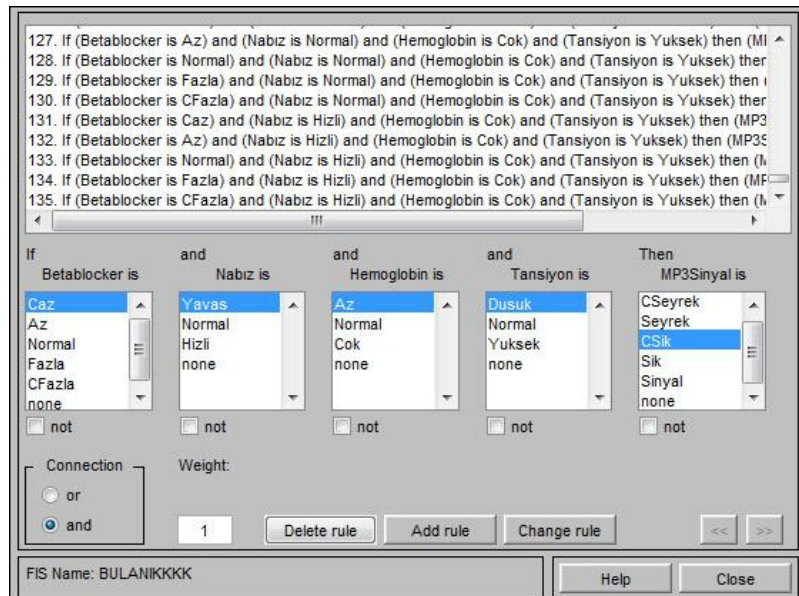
127. If (Betablocker is Az) and (Nabız is Normal) and (Hemoglobin is Cok) and (Tansiyon is Yuksek) then (M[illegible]
128. If (Betablocker is Normal) and (Nabız is Normal) and (Hemoglobin is Cok) and (Tansiyon is Yuksek) then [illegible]
129. If (Betablocker is Fazla) and (Nabız is Normal) and (Hemoglobin is Cok) and (Tansiyon is Yuksek) then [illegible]
130. If (Betablocker is CFazla) and (Nabız is Normal) and (Hemoglobin is Cok) and (Tansiyon is Yuksek) then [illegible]
131. If (Betablocker is Caz) and (Nabız is Hizli) and (Hemoglobin is Cok) and (Tansiyon is Yuksek) then (MP3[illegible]
132. If (Betablocker is Az) and (Nabız is Hizli) and (Hemoglobin is Cok) and (Tansiyon is Yuksek) then (MP3S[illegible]
133. If (Betablocker is Normal) and (Nabız is Hizli) and (Hemoglobin is Cok) and (Tansiyon is Yuksek) then ([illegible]
134. If (Betablocker is Fazla) and (Nabız is Hizli) and (Hemoglobin is Cok) and (Tansiyon is Yuksek) then (MP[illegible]
135. If (Betablocker is CFazla) and (Nabız is Hizli) and (Hemoglobin is Cok) and (Tansiyon is Yuksek) then ([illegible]

If
Betablocker is
Caz
Az
Normal
Fazla
CFazla
none
not

and
Nabız is
Yavas
Normal
Hizli
none
not

and
Hemoglobin is
Az
Normal
Cok
none
not

and
Tansiyon is
Dusuk
Normal
Yuksek
none
not

Then
MP3Sinyal is
CSeyrek
Seyrek
CSik
Sik
Sinyal
none
not

Connection
or
and

Weight:
1

Delete rule
Add rule
Change rule
<<
>>

FIS Name: BULANIKKKK

Help
Close